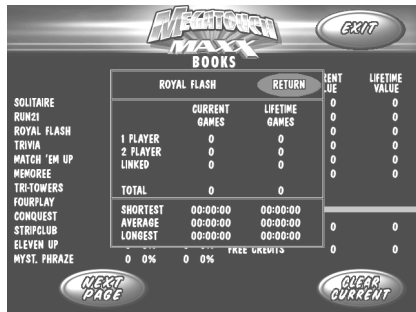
MEGATOUCH MAXX

EXIT

BOOKS

ROYAL FLASH

RETURN

|  | CURRENT GAMES | LIFETIME GAMES |
|---|---|---|
| 1 PLAYER | 0 | 0 |
| 2 PLAYER | 0 | 0 |
| LINKED | 0 | 0 |
| TOTAL | 0 | 0 |

|  |  |  |
|---|---|---|
| SHORTEST | 00:00:00 | 00:00:00 |
| AVERAGE | 00:00:00 | 00:00:00 |
| LONGEST | 00:00:00 | 00:00:00 |

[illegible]RENT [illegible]LUE

LIFETIME VALUE

SOLITAIRE
RUN21
ROYAL FLASH
TRIVIA
MATCH 'EM UP
MEMOREE
TRI-TOWERS
FOURPLAY
CONQUEST
STRIPCLUB
ELEVEN UP
MYST. PHRAZE 0 0% 0 0%

0 0
0 0
0 0
0 0
0 0
0 0

0 0

FREE CREDITS 0 0

NEXT PAGE

CLEAR CURRENT